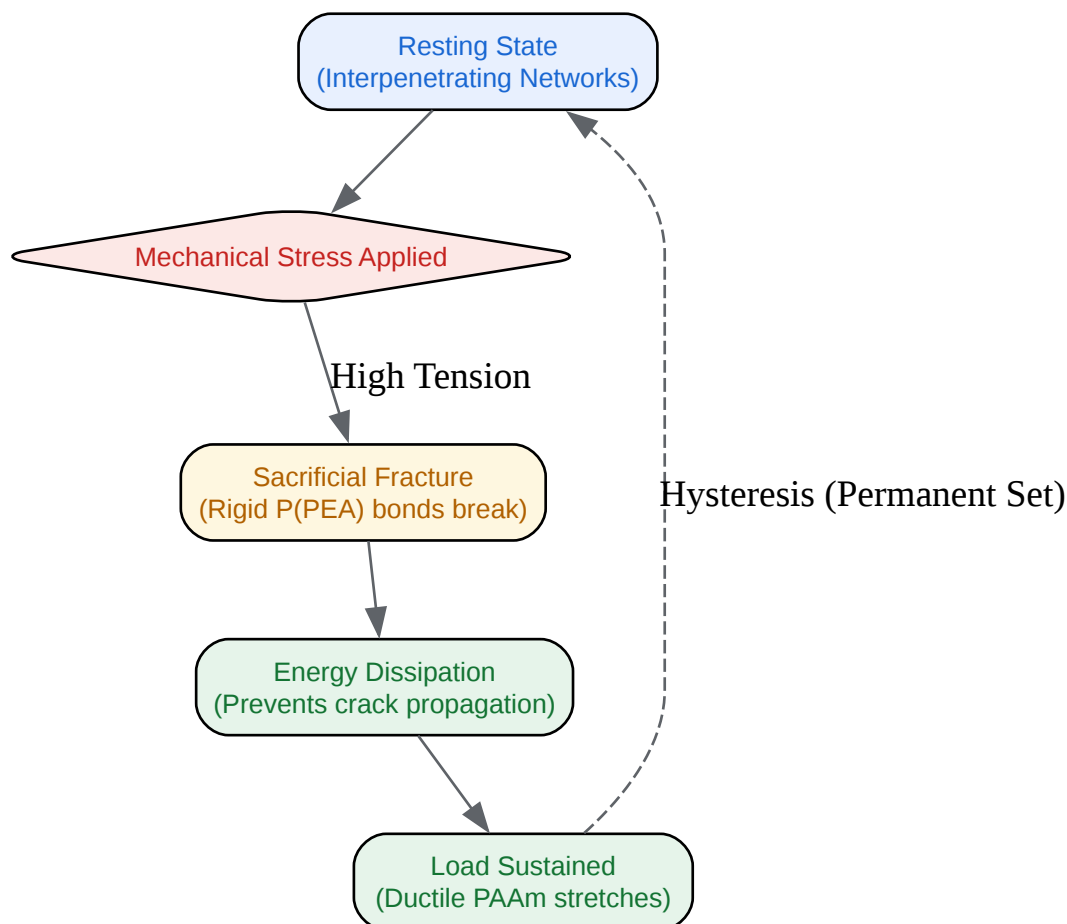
Resting State
(Interpenetrating Networks)

Mechanical Stress Applied

High Tension

Sacrificial Fracture
(Rigid P(PEA) bonds break)

Hysteresis (Permanent Set)

Energy Dissipation
(Prevents crack propagation)

Load Sustained
(Ductile PAAm stretches)